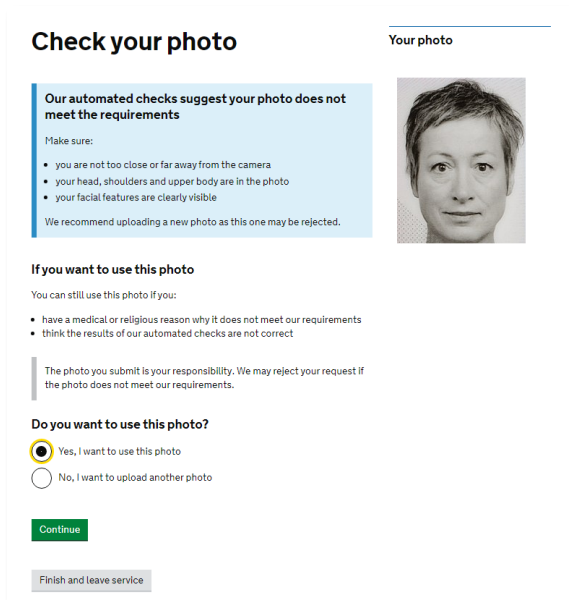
Check your photo

Your photo

Our automated checks suggest your photo does not meet the requirements

Make sure:

- you are not too close or far away from the camera
- your head, shoulders and upper body are in the photo
- your facial features are clearly visible

We recommend uploading a new photo as this one may be rejected.

If you want to use this photo

You can still use this photo if you:

- have a medical or religious reason why it does not meet our requirements
- think the results of our automated checks are not correct

The photo you submit is your responsibility. We may reject your request if the photo does not meet our requirements.

Do you want to use this photo?

Yes, I want to use this photo

No, I want to upload another photo

Continue

Finish and leave service